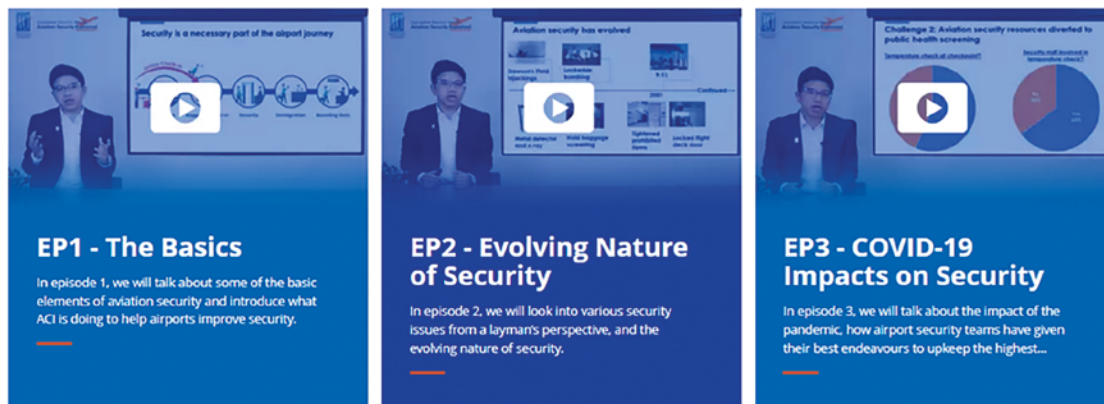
Aviation Security Explained

Security is a necessary part of the airport journey

Security

Immigration

Boarding Gate

EP1 - The Basics

In episode 1, we will talk about some of the basic elements of aviation security and introduce what ACI is doing to help airports improve security.

Aviation Security Explained

Aviation security has evolved

Dawson's Field hijackings

Lockerbie bombing

9-11

Continued

2001

Metal detector and x-ray

Hold baggage screening

Tightened prohibited items

Locked flight deck door

EP2 - Evolving Nature of Security

In episode 2, we will look into various security issues from a layman's perspective, and the evolving nature of security.

Aviation Security Explained

Challenge 2: Aviation security resources diverted to public health screening

Temperature check at checkpoint?

Security staff involved in temperature check?

No

Yes

EP3 - COVID-19 Impacts on Security

In episode 3, we will talk about the impact of the pandemic, how airport security teams have given their best endeavours to upkeep the highest...